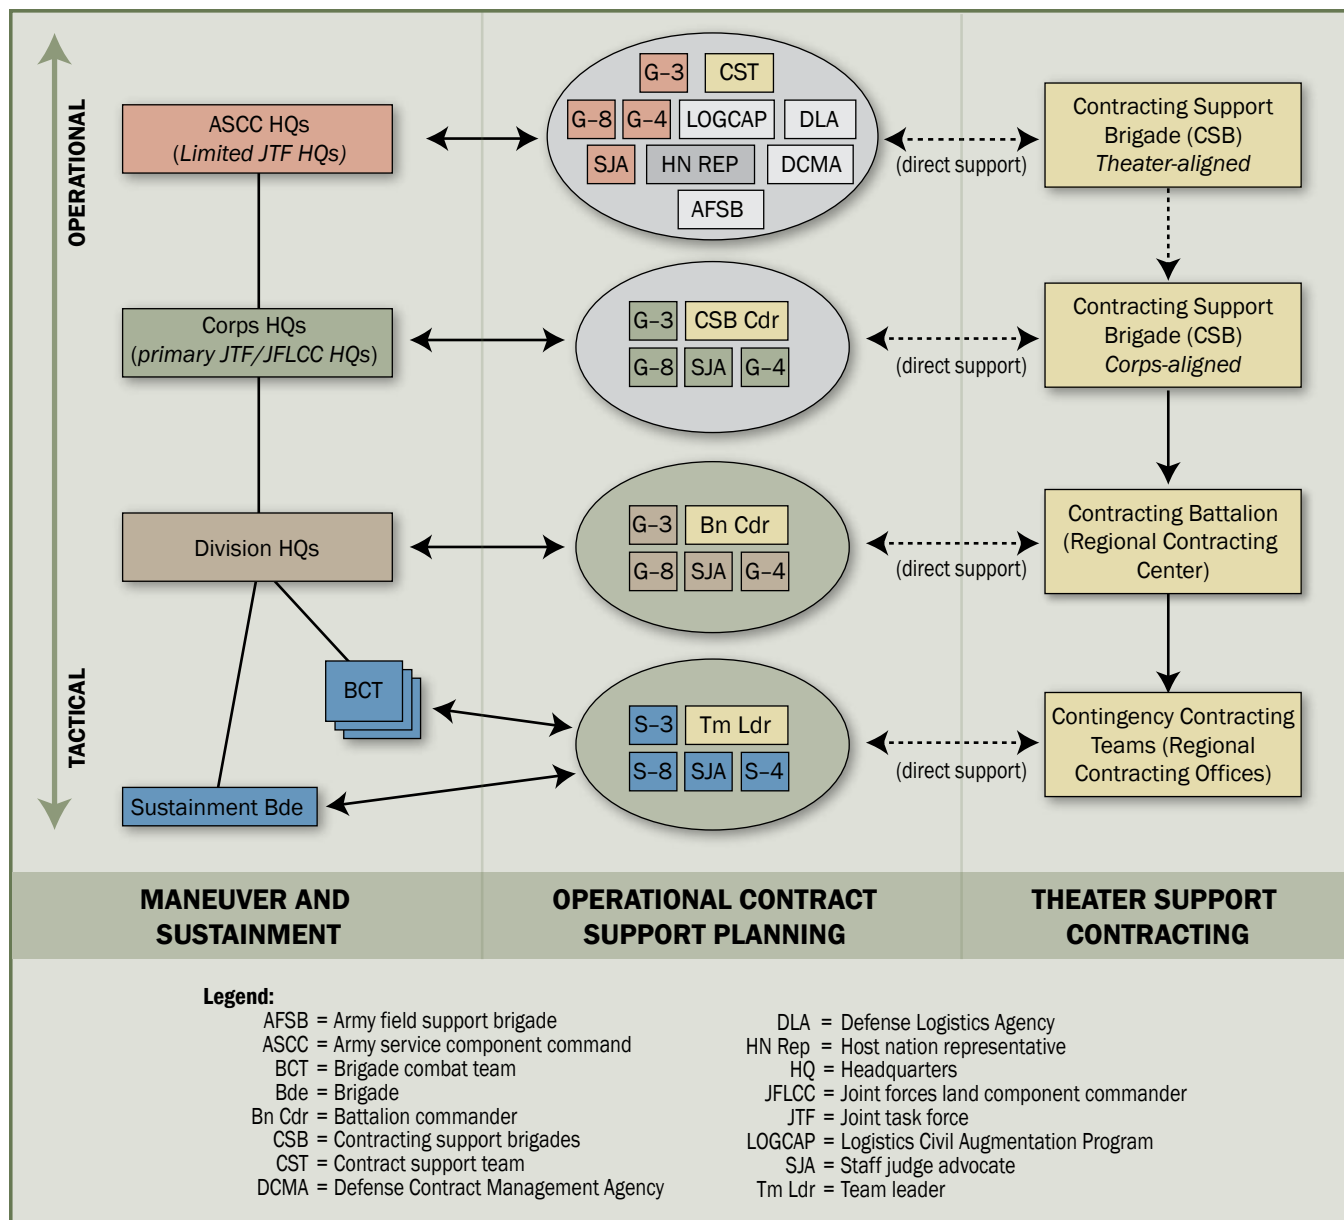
OPERATIONAL

TACTICAL

ASCC HQs
(Limited JTF HQs)

Corps HQs
(primary JTF/JFLCC HQs)

Division HQs

BCT

Sustainment Bde

G–3 CST
G–8 G–4 LOGCAP DLA
SJA HN REP DCMA
AFSB

G–3 CSB Cdr
G–8 SJA G–4

G–3 Bn Cdr
G–8 SJA G–4

S–3 Tm Ldr
S–8 SJA S–4

(direct support)

(direct support)

(direct support)

(direct support)

Contracting Support Brigade (CSB) Theater-aligned

Contracting Support Brigade (CSB) Corps-aligned

Contracting Battalion (Regional Contracting Center)

Contingency Contracting Teams (Regional Contracting Offices)

MANEUVER AND SUSTAINMENT

OPERATIONAL CONTRACT SUPPORT PLANNING

THEATER SUPPORT CONTRACTING

Legend:
AFSB = Army field support brigade
ASCC = Army service component command
BCT = Brigade combat team
Bde = Brigade
Bn Cdr = Battalion commander
CSB = Contracting support brigades
CST = Contract support team
DCMA = Defense Contract Management Agency

DLA = Defense Logistics Agency
HN Rep = Host nation representative
HQ = Headquarters
JFLCC = Joint forces land component commander
JTF = Joint task force
LOGCAP = Logistics Civil Augmentation Program
SJA = Staff judge advocate
Tm Ldr = Team leader